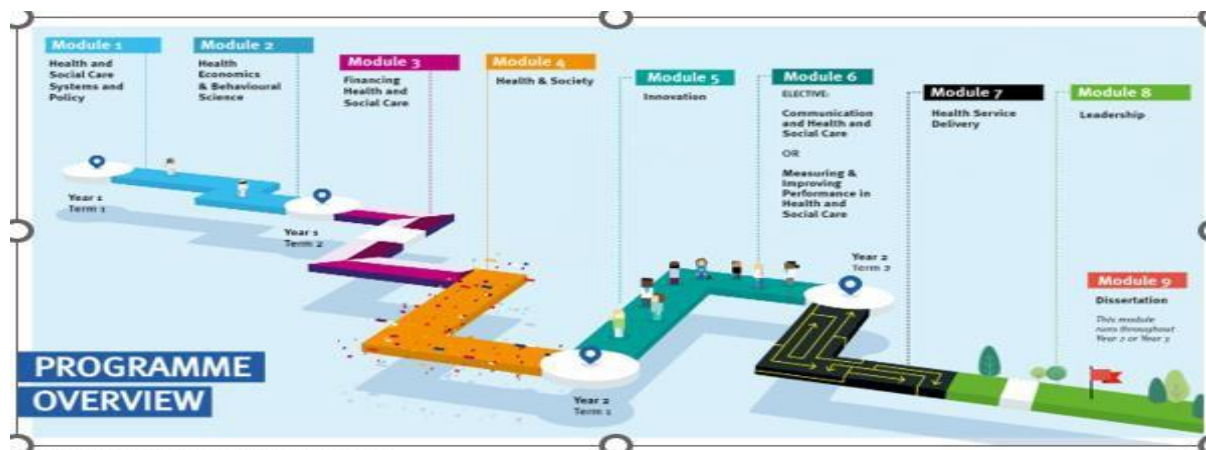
Module 1
Health and Social Care Systems and Policy

Module 2
Health Economics & Behavioural Science

Module 3
Financing Health and Social Care

Module 4
Health & Society

Module 5
Innovation

Module 6
ELECTIVE:
Communication and Health and Social Care
OR
Measuring & Improving Performance in Health and Social Care

Module 7
Health Service Delivery

Module 8
Leadership

Year 1
Term 1

Year 1
Term 2

Year 2
Term 1

Year 2
Term 2

Module 9
Dissertation
This module runs throughout Year 2 or Year 3

PROGRAMME OVERVIEW